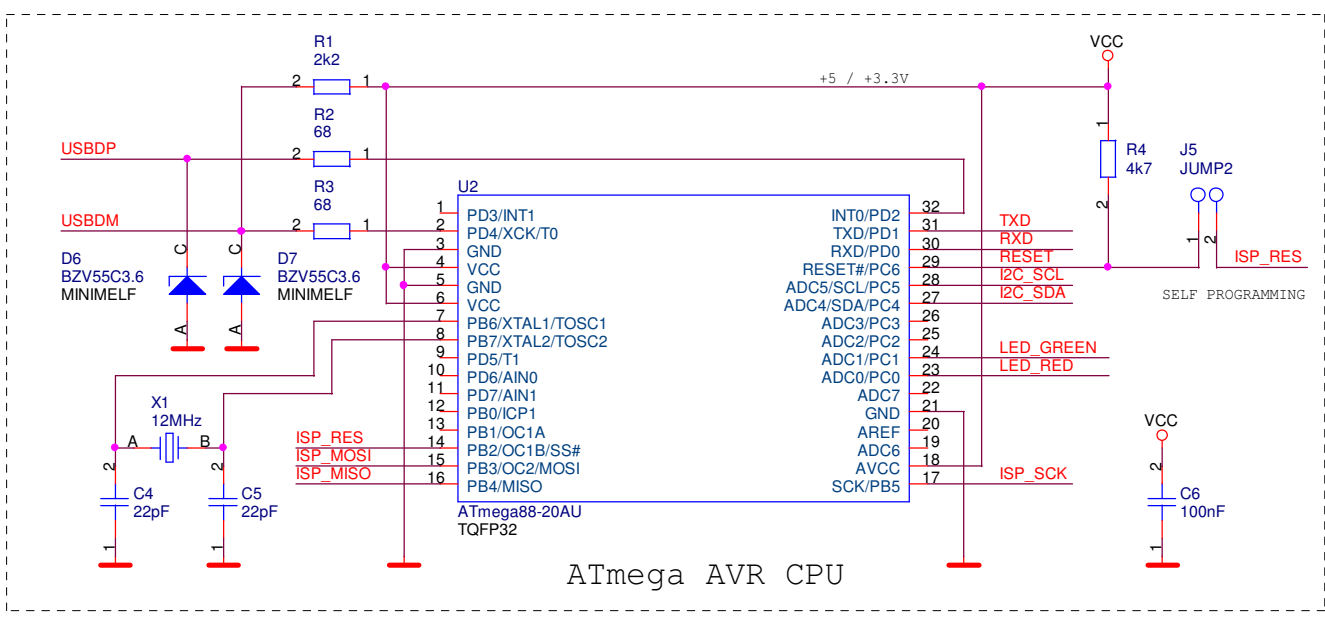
R1
2k2
2 1
+5 / +3.3V
VCC
R2
68
USBDP
2 1
R4
4k7
J5
JUMP2
R3
68
USBDM
2 1
U2
D6
BZV55C3.6
MINIMELF
D7
BZV55C3.6
MINIMELF
C
A
C
A

1 PD3/INT1
2 PD4/XCK/T0
3 GND
4 VCC
5 GND
6 VCC
7 PB6/XTAL1/TOSC1
8 PB7/XTAL2/TOSC2
9 PD5/T1
10 PD6/AIN0
11 PD7/AIN1
12 PB0/ICP1
13 PB1/OC1A
14 PB2/OC1B/SS#
15 PB3/OC2/MOSI
16 PB4/MISO

INT0/PD2 32
TXD/PD1 31
RXD/PD0 30
RESET#/PC6 29
ADC5/SCL/PC5 28
ADC4/SDA/PC4 27
ADC3/PC3 26
ADC2/PC2 25
ADC1/PC1 24
ADC0/PC0 23
ADC7 22
GND 21
AREF 20
ADC6 19
AVCC 18
SCK/PB5 17

TXD
RXD
RESET
I2C_SCL
I2C_SDA
ISP_RES
SELF PROGRAMMING
LED_GREEN
LED_RED
ISP_SCK

X1
12MHz
A B
ISP_RES
ISP_MOSI
ISP_MISO
C4
22pF
C5
22pF
ATmega88-20AU
TQFP32
VCC
C6
100nF
ATmega AVR CPU